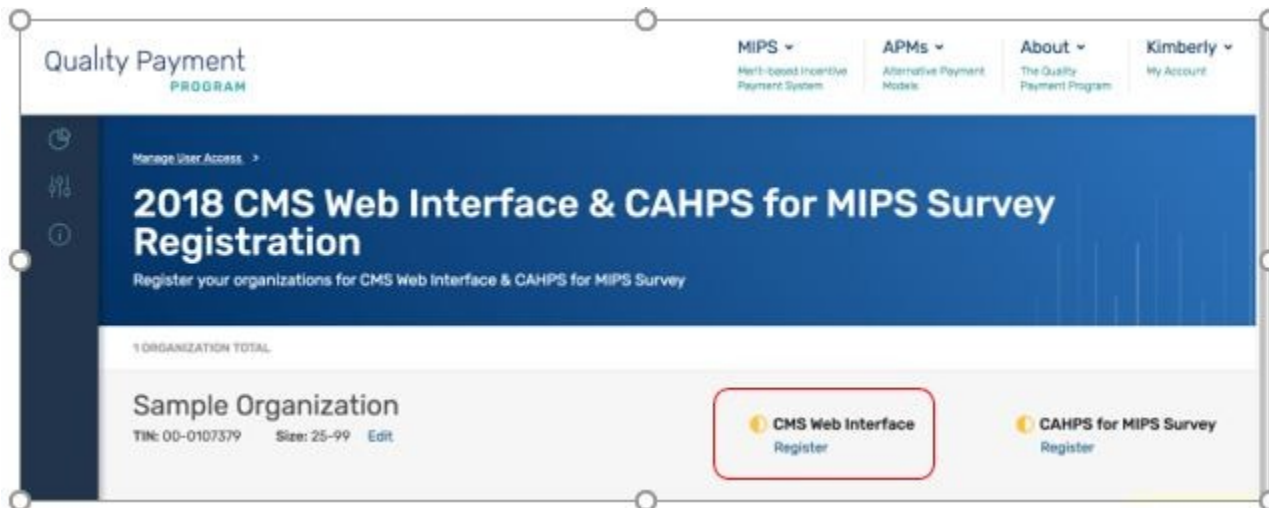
Quality Payment
PROGRAM

MIPS ⌄
Merit-based Incentive Payment System

APMs ⌄
Alternative Payment Models

About ⌄
The Quality Payment Program

Kimberly ⌄
My Account

Manage User Access >

2018 CMS Web Interface & CAHPS for MIPS Survey Registration

Register your organizations for CMS Web Interface & CAHPS for MIPS Survey

1 ORGANIZATION TOTAL

Sample Organization
TIN: 00-0107379 Size: 25-99 Edit

CMS Web Interface
Register

CAHPS for MIPS Survey
Register